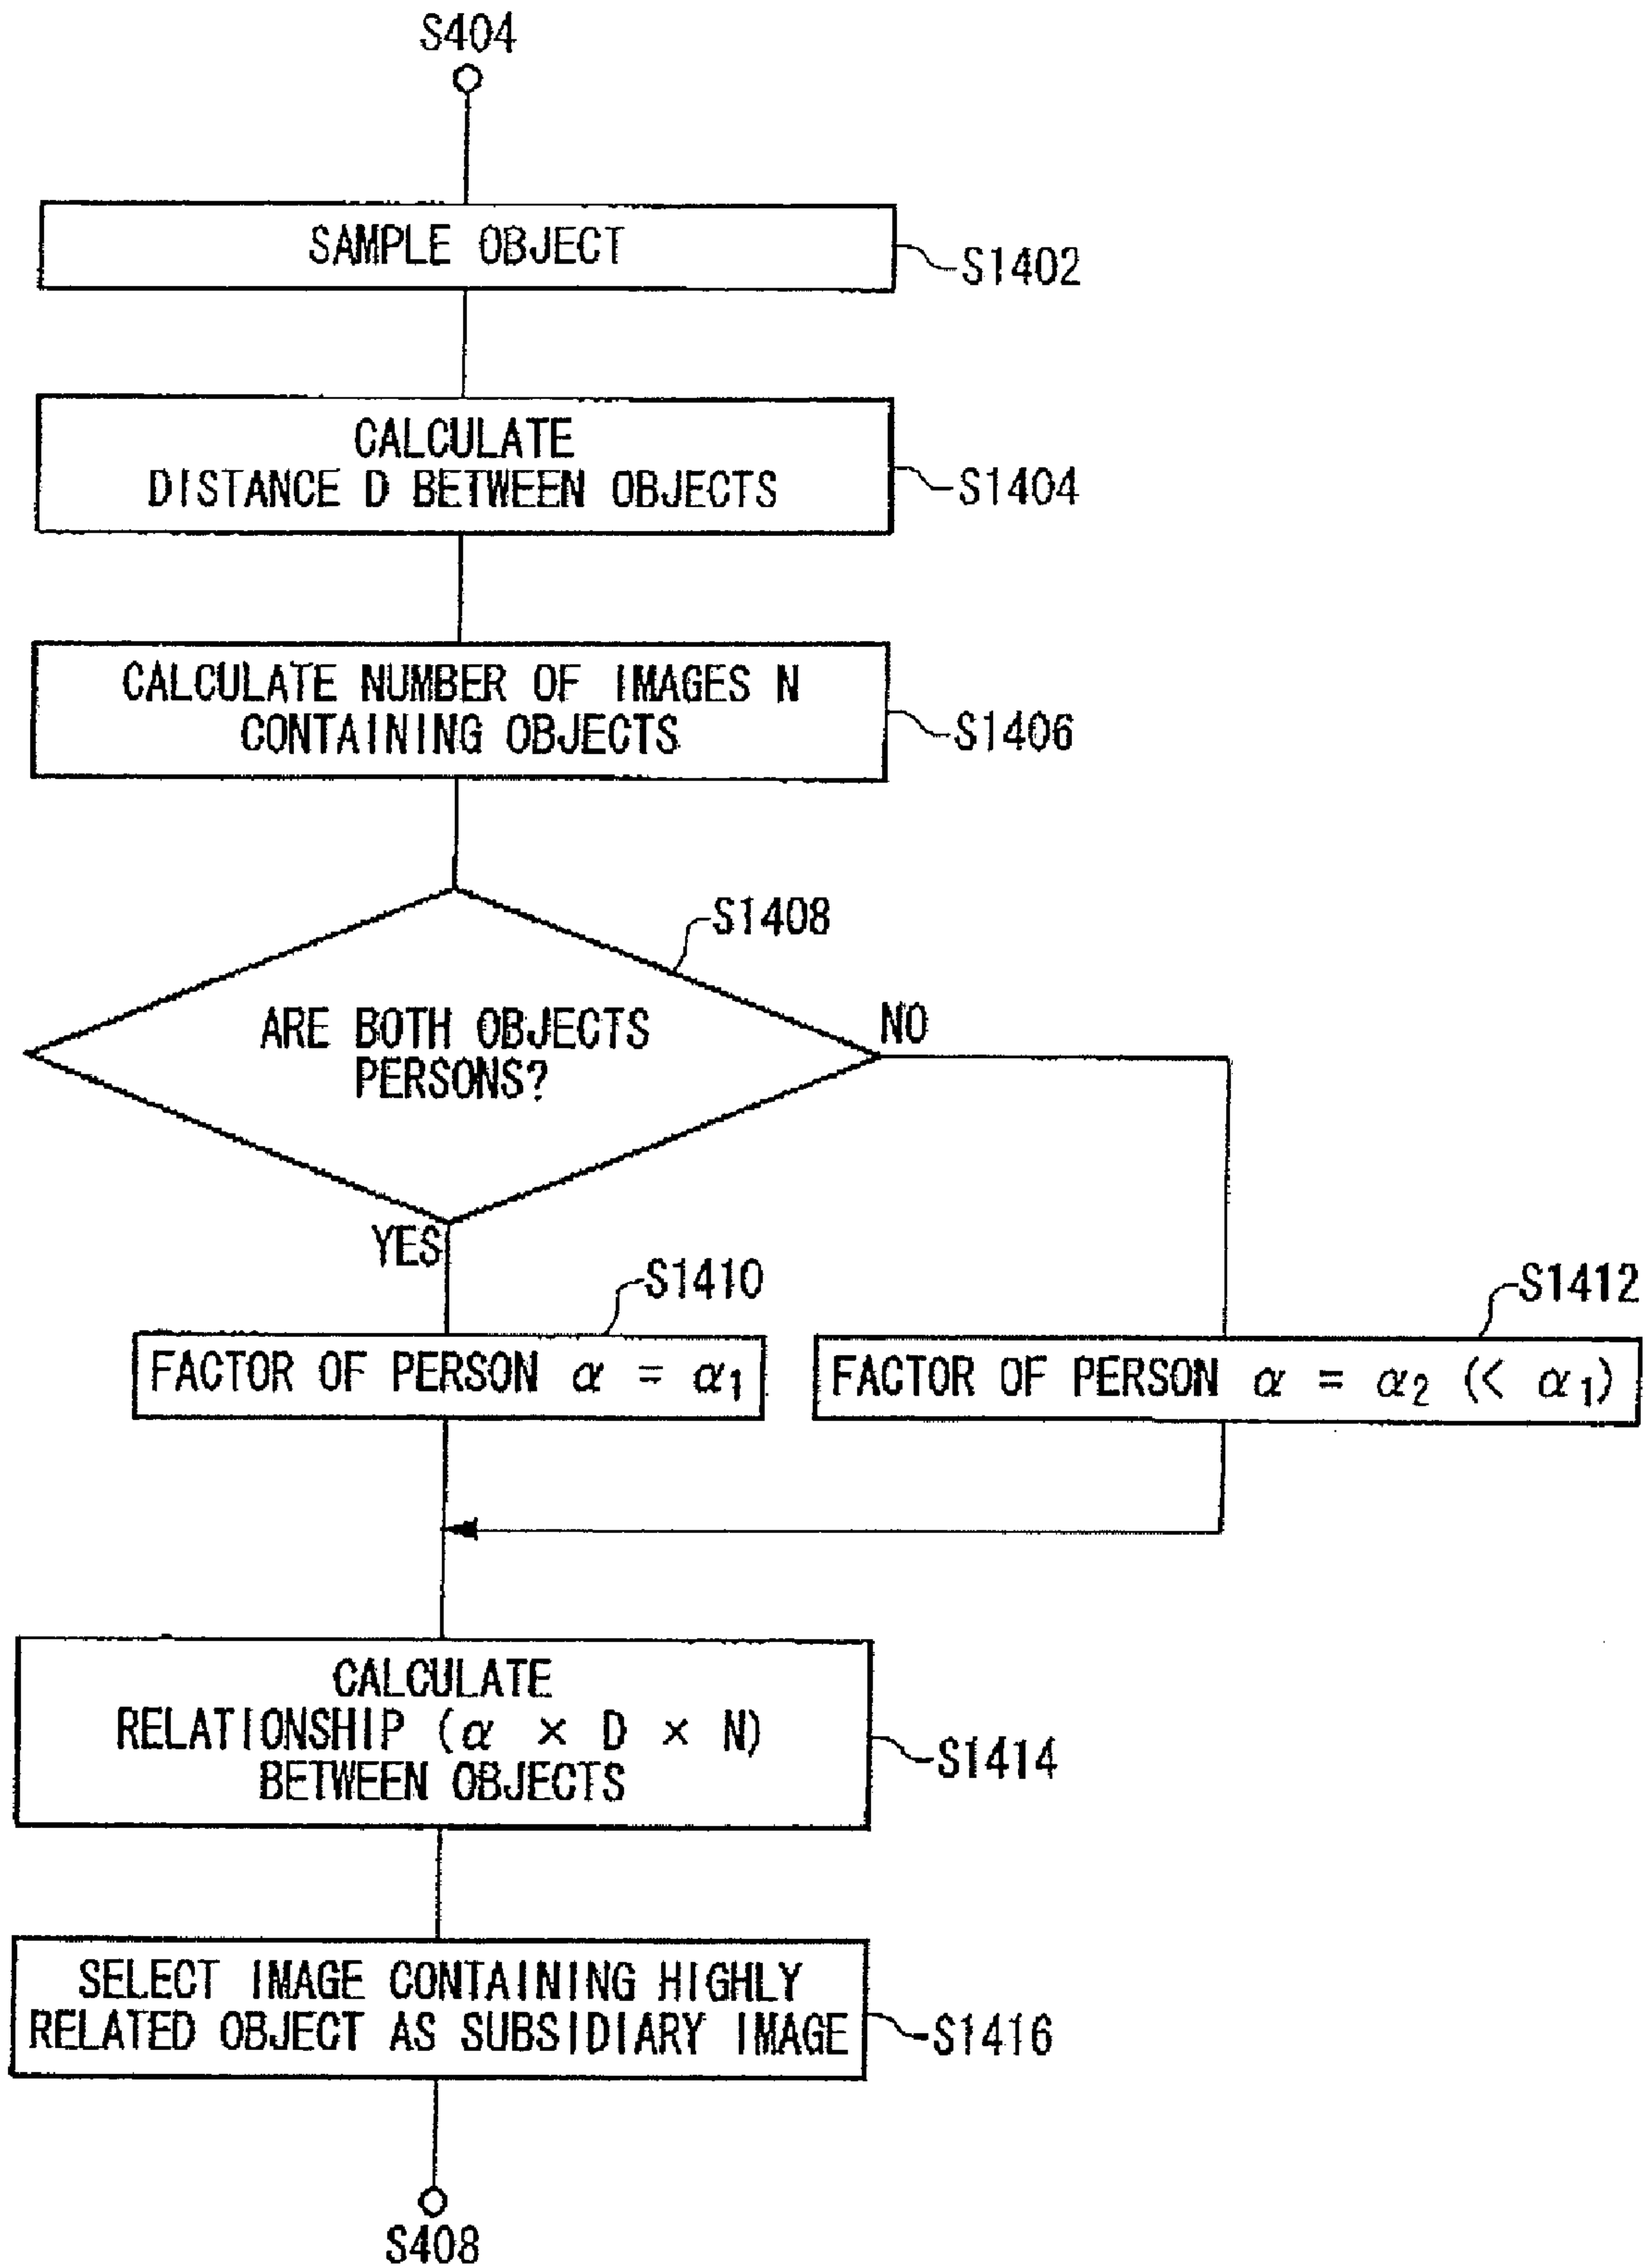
S404

SAMPLE OBJECT

S1402

CALCULATE DISTANCE D BETWEEN OBJECTS

S1404

CALCULATE NUMBER OF IMAGES N CONTAINING OBJECTS

S1406

S1408

ARE BOTH OBJECTS PERSONS?

NO

YES

S1410

FACTOR OF PERSON $\alpha = \alpha_1$

S1412

FACTOR OF PERSON $\alpha = \alpha_2$ ($< \alpha_1$)

CALCULATE RELATIONSHIP ($\alpha \times D \times N$) BETWEEN OBJECTS

S1414

SELECT IMAGE CONTAINING HIGHLY RELATED OBJECT AS SUBSIDIARY IMAGE

S1416

S408